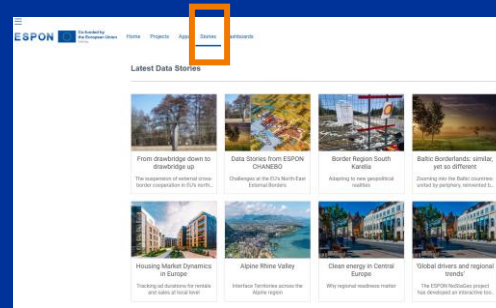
ESPON Co-funded by the European Union

Home Projects App Stories Dashboards

Latest Data Stories

From drawbridge down to drawbridge up
The suspension of internal cross-border cooperation in EU's north...

Data Stories from ESPON CHANEBO
Challenges at the EU's North-East External Borders

Border Region South Karelia
Adapting to new geopolitical realities

Baltic Borderlands: similar, yet so different
Zooming into the Baltic countries united by periphery, reinvented b...

Housing Market Dynamics in Europe
Tracking ad durations for rentals and sales at local level

Alpine Rhine Valley
Interface Territories across the Alpine region

Clean energy in Central Europe
Why regional readiness matter

'Global drivers and regional trends'
The ESPON ReSleSec project has developed an interactive too...